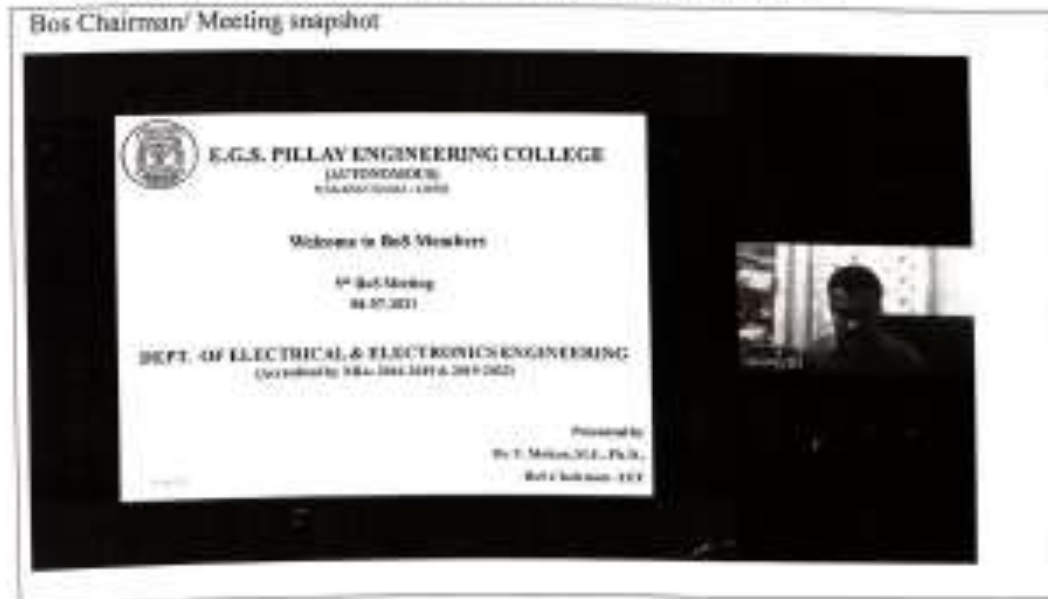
Bos Chairman/ Meeting snapshot

E.G.S. PILLAY ENGINEERING COLLEGE
(AUTONOMOUS)
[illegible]

Welcome to BoS Members

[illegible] BoS Meeting
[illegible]

DEPT. OF ELECTRICAL & ELECTRONICS ENGINEERING
(Accredited by NBA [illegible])

Presented by
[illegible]
BoS Chairman - EEE